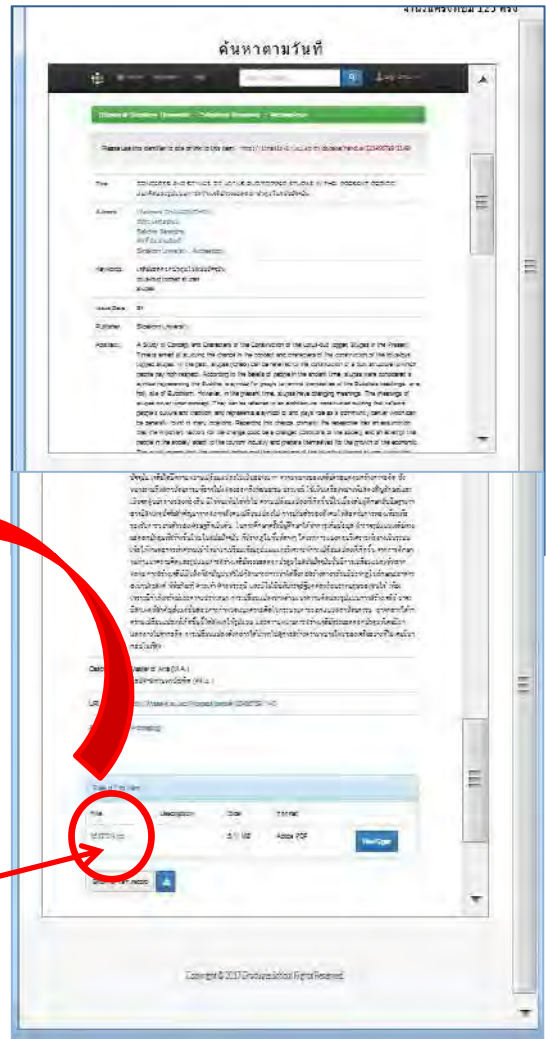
ค้นหาตามวันที่

Please use this identifier to cite or link to this item: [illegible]

Title: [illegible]

Authors: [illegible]

Keywords: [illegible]

Issue Date: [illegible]

Publisher: Silpakorn University

Abstract: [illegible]

Degree Name: Master of Arts (M.A.)

URI: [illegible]

Files in This Item:

| File | Description | Size | Format | |
|---|---|---|---|---|
| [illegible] | | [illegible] | Adobe PDF | View/Open |

Show full item record

Copyright © 2017 Graduate School All Rights Reserved